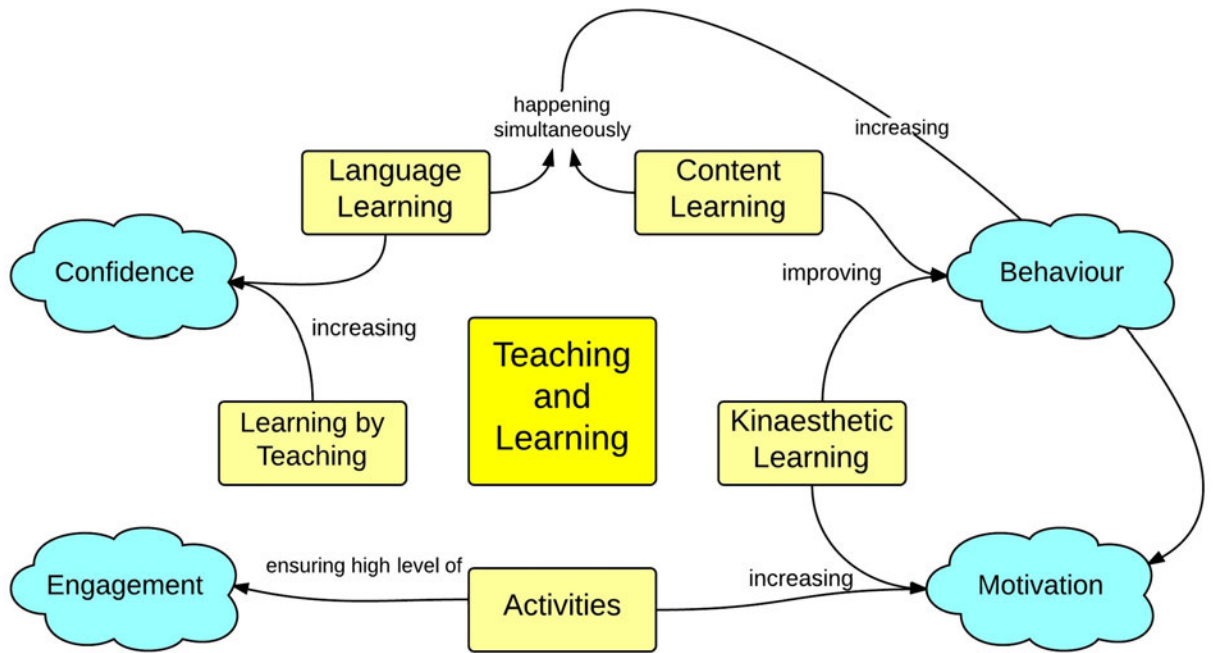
happening simultaneously

increasing

Language Learning

Content Learning

Confidence

improving

Behaviour

increasing

Teaching and Learning

Learning by Teaching

Kinaesthetic Learning

Engagement

ensuring high level of

Activities

increasing

Motivation